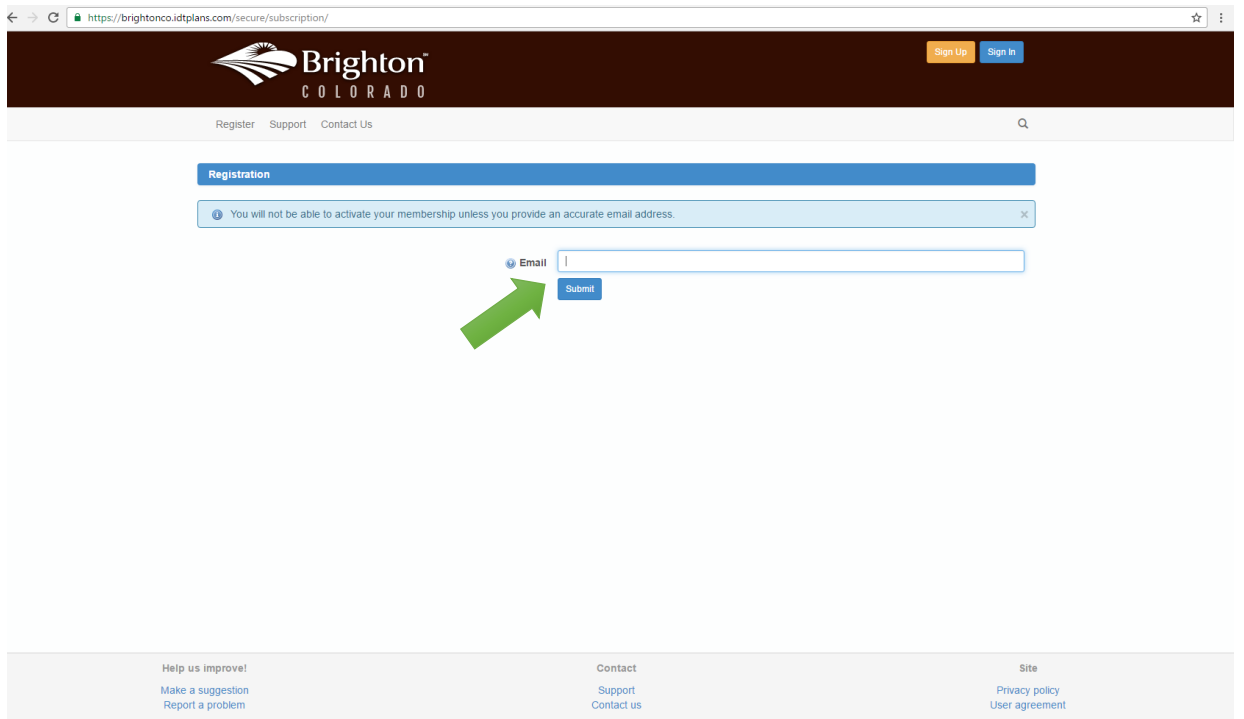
https://brightonco.idtplans.com/secure/subscription/

Brighton™
COLORADO

Sign Up Sign In

Register Support Contact Us

Registration

You will not be able to activate your membership unless you provide an accurate email address. ×

Email

Submit

Help us improve!
Make a suggestion
Report a problem

Contact
Support
Contact us

Site
Privacy policy
User agreement